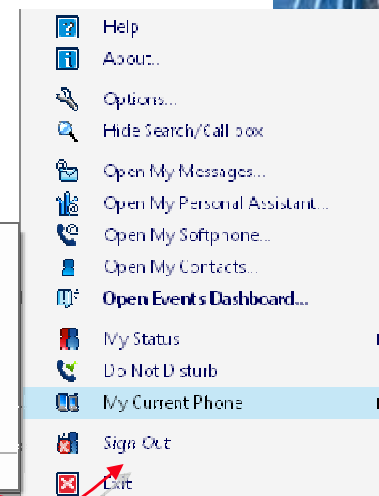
Help
About...
Options...
Hide Search/Call box
Open My Messages...
Open My Personal Assistant...
Open My Softphone...
Open My Contacts...
Open Events Dashboard...
My Status
Do Not Disturb
My Current Phone
Sign Out
Exit